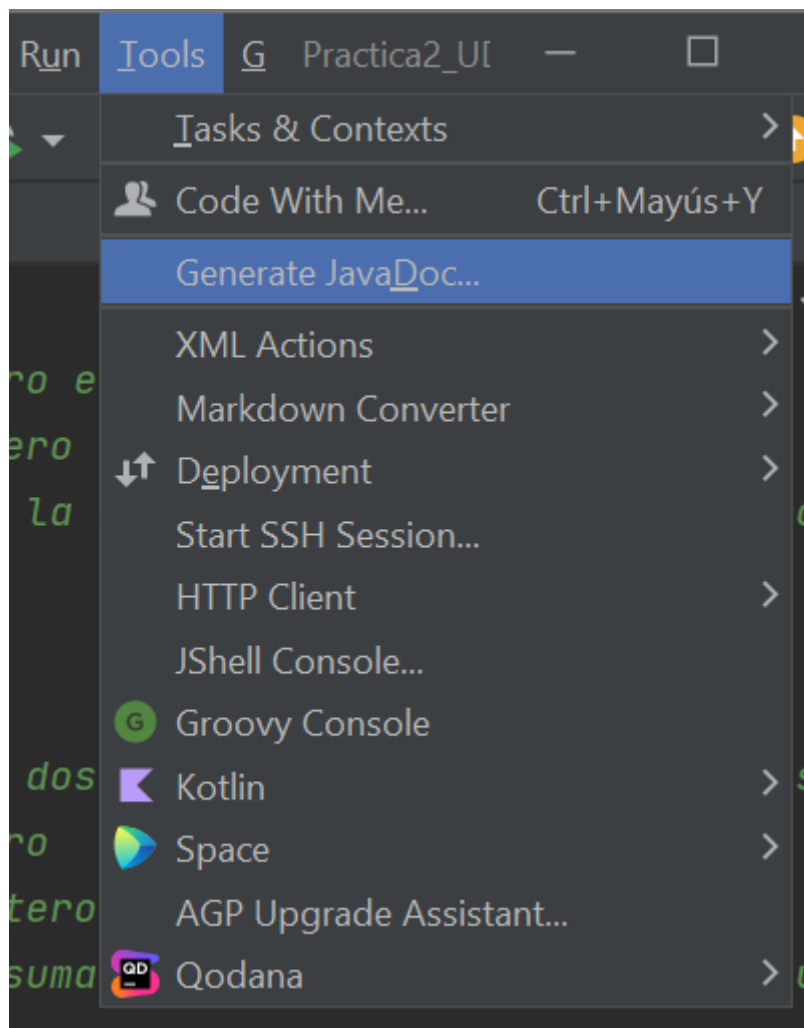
Run Tools G Practica2_UI

Tasks & Contexts
Code With Me... Ctrl+Mayús+Y
Generate JavaDoc...
XML Actions
Markdown Converter
Deployment
Start SSH Session...
HTTP Client
JShell Console...
Groovy Console
Kotlin
Space
AGP Upgrade Assistant...
Qodana

ro e
ero
la
dos
ro
tero
suma